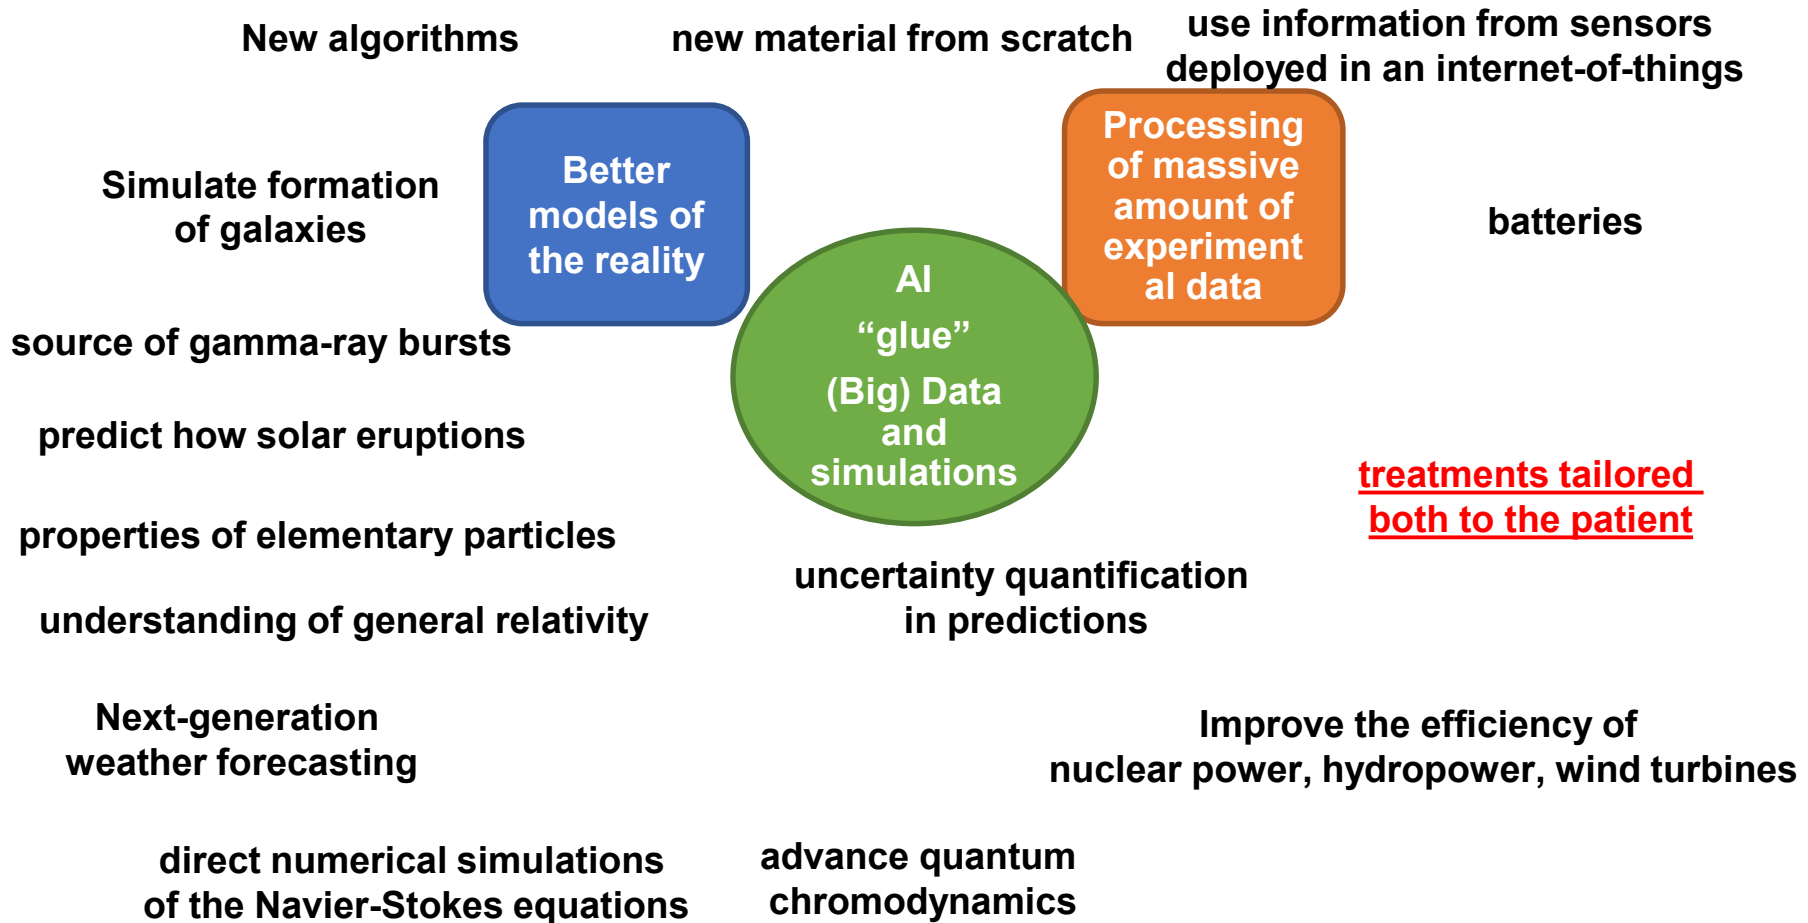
New algorithms

new material from scratch

use information from sensors deployed in an internet-of-things

Simulate formation of galaxies

Better models of the reality

Processing of massive amount of experiment al data

batteries

AI
“glue”
(Big) Data and simulations

source of gamma-ray bursts

predict how solar eruptions

treatments tailored both to the patient

properties of elementary particles

uncertainty quantification in predictions

understanding of general relativity

Next-generation weather forecasting

Improve the efficiency of nuclear power, hydropower, wind turbines

direct numerical simulations of the Navier-Stokes equations

advance quantum chromodynamics